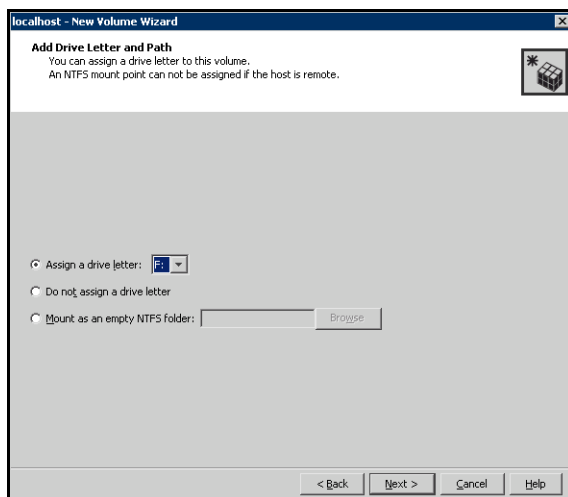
localhost - New Volume Wizard

Add Drive Letter and Path
You can assign a drive letter to this volume.
An NTFS mount point can not be assigned if the host is remote.

Assign a drive letter: F:

Do not assign a drive letter

Mount as an empty NTFS folder: Browse

< Back Next > Cancel Help